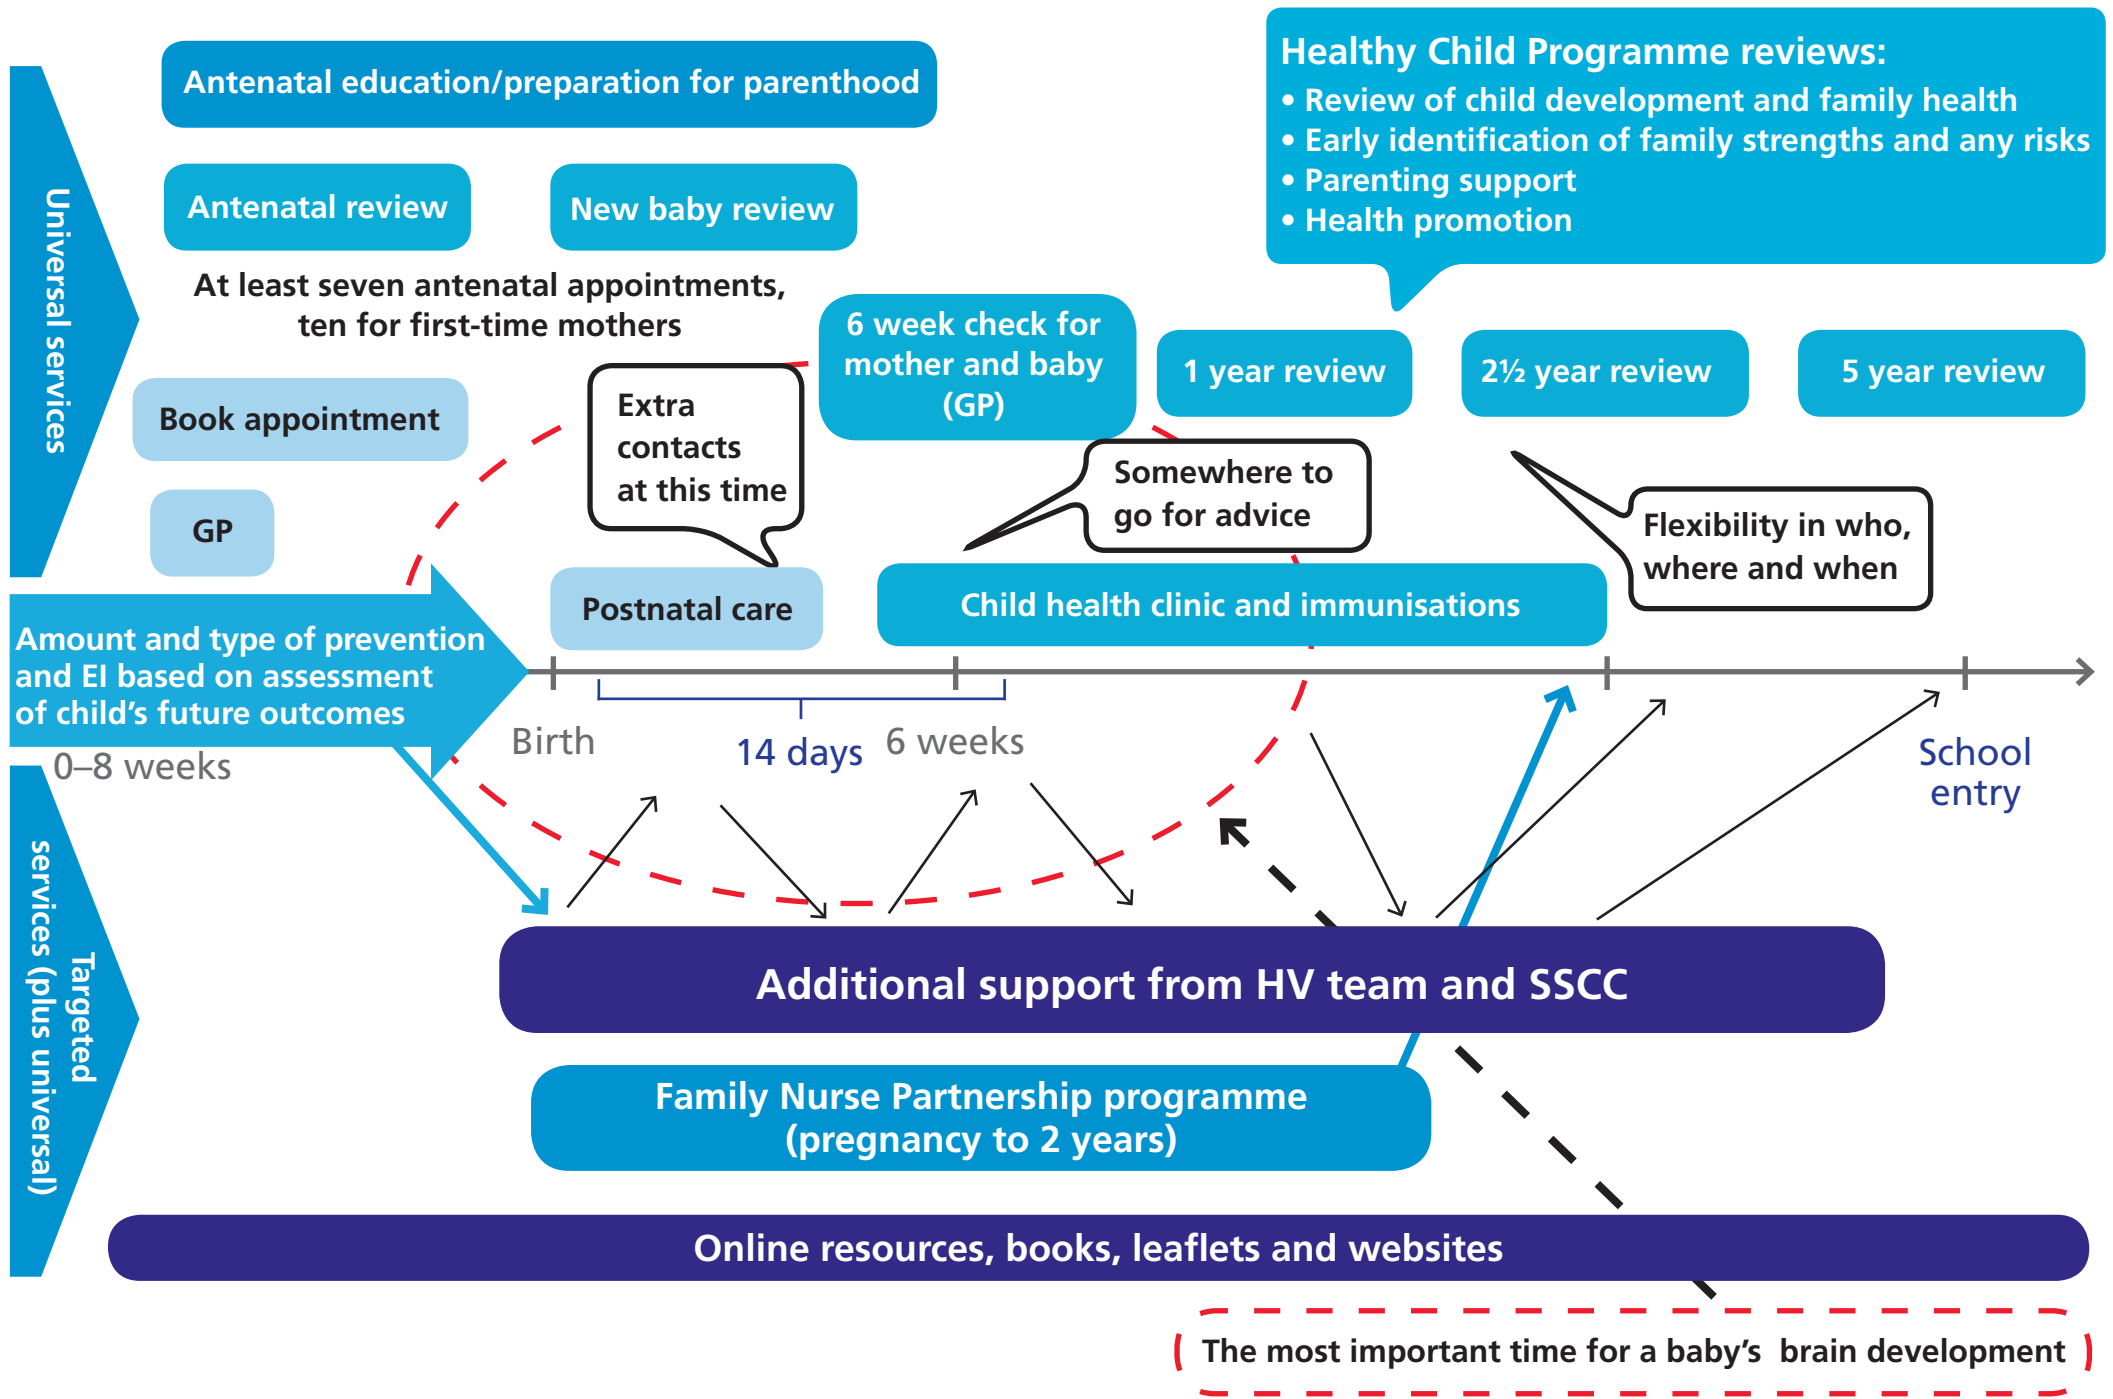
Universal services

Antenatal education/preparation for parenthood

Healthy Child Programme reviews:
• Review of child development and family health
• Early identification of family strengths and any risks
• Parenting support
• Health promotion

Antenatal review

New baby review

At least seven antenatal appointments, ten for first-time mothers

6 week check for mother and baby (GP)

1 year review

2½ year review

5 year review

Book appointment

Extra contacts at this time

Somewhere to go for advice

Flexibility in who, where and when

GP

Postnatal care

Child health clinic and immunisations

Amount and type of prevention and EI based on assessment of child's future outcomes

0–8 weeks

Birth

14 days

6 weeks

School entry

Targeted services (plus universal)

Additional support from HV team and SSCC

Family Nurse Partnership programme (pregnancy to 2 years)

Online resources, books, leaflets and websites

The most important time for a baby's brain development